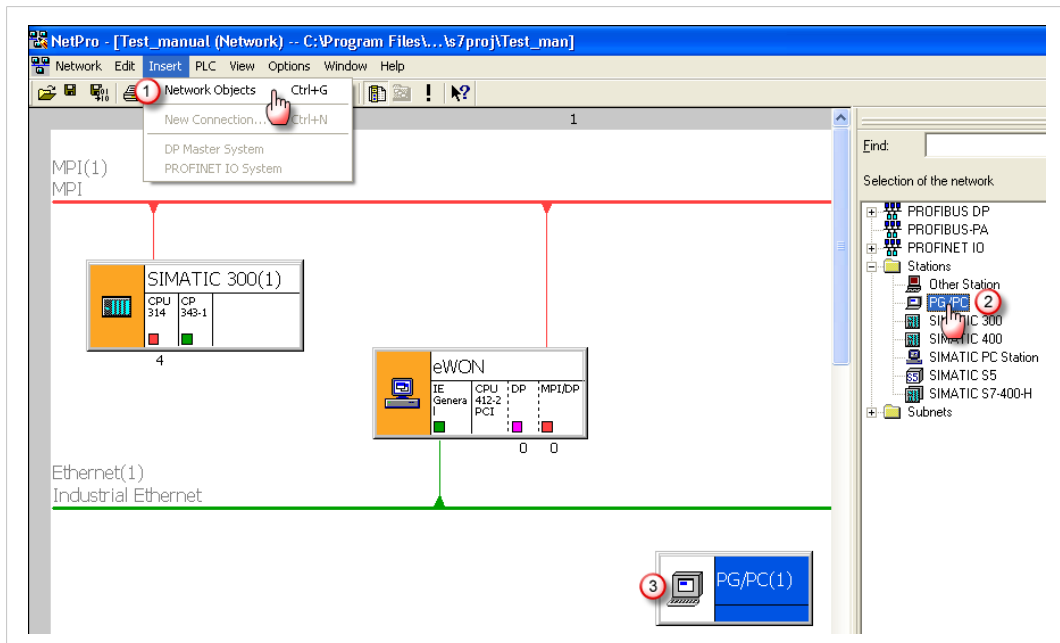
NetPro - [Test_manual (Network) -- C:\Program Files\...\s7proj\Test_man]

Network Edit Insert PLC View Options Window Help

1 Network Objects Ctrl+G
New Connection... Ctrl+N
DP Master System
PROFINET IO System

1

MPI(1)
MPI

SIMATIC 300(1)
CPU 314
CP 343-1
4

eWON
IE General
CPU 412-2 PCI
DP
MPI/DP
0 0

Ethernet(1)
Industrial Ethernet

3
PG/PC(1)

Find:

Selection of the network

PROFIBUS DP
PROFIBUS-PA
PROFINET IO
Stations
Other Station
PG/PC 2
SIMATIC 300
SIMATIC 400
SIMATIC PC Station
SIMATIC S5
SIMATIC S7-400-H
Subnets